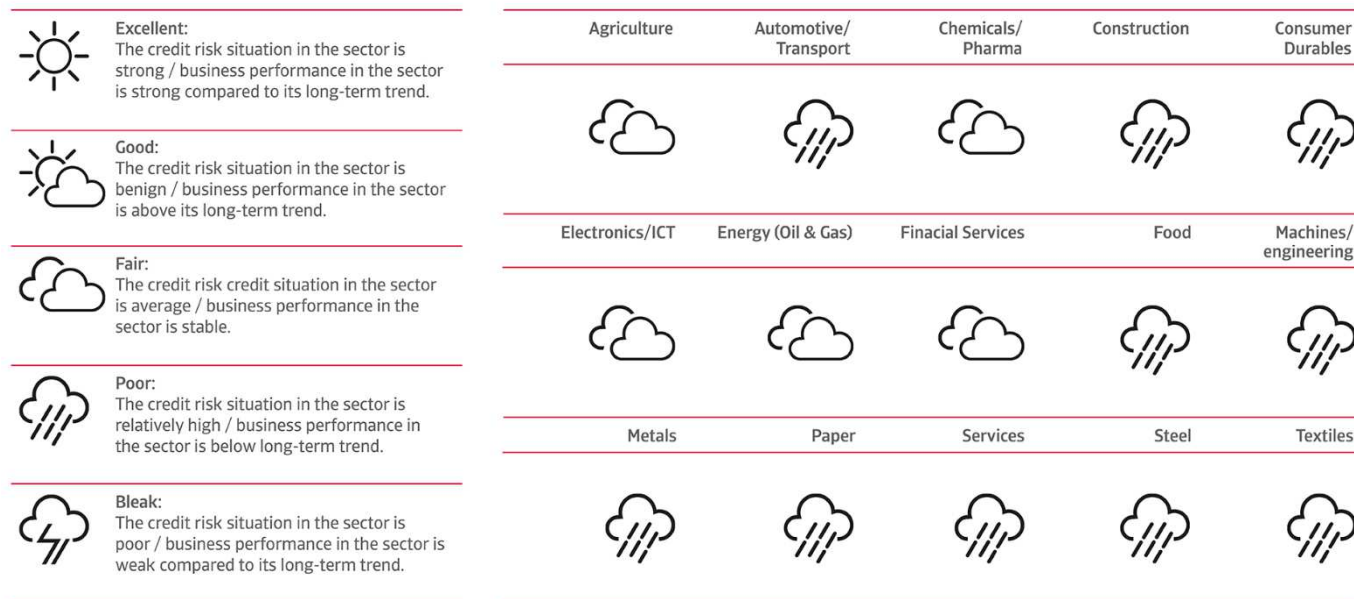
Excellent:
The credit risk situation in the sector is strong / business performance in the sector is strong compared to its long-term trend.

Good:
The credit risk situation in the sector is benign / business performance in the sector is above its long-term trend.

Fair:
The credit risk credit situation in the sector is average / business performance in the sector is stable.

Poor:
The credit risk situation in the sector is relatively high / business performance in the sector is below long-term trend.

Bleak:
The credit risk situation in the sector is poor / business performance in the sector is weak compared to its long-term trend.

| Agriculture | Automotive/ Transport | Chemicals/ Pharma | Construction | Consumer Durables |
|---|---|---|---|---|
| Electronics/ICT | Energy (Oil & Gas) | Finacial Services | Food | Machines/ engineering |
| Metals | Paper | Services | Steel | Textiles |